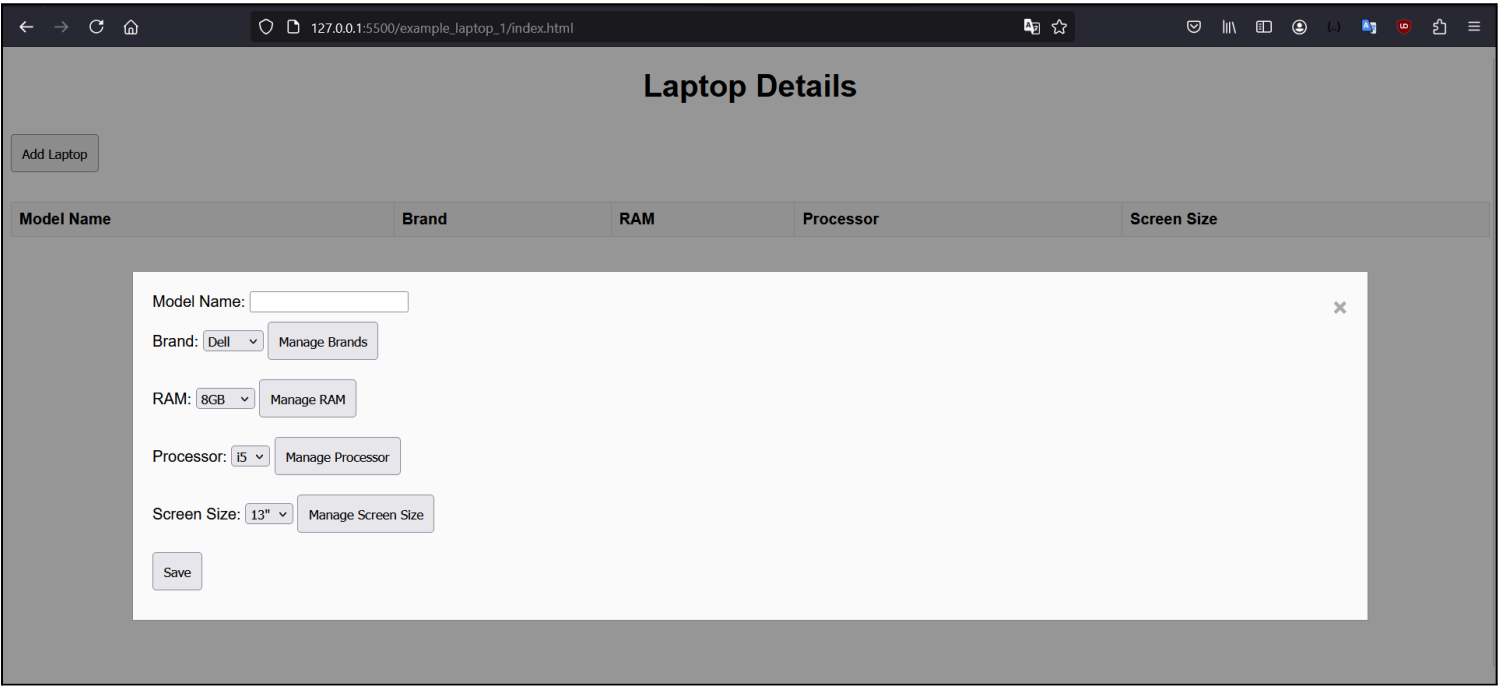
127.0.0.1:5500/example_laptop_1/index.html

Laptop Details

Add Laptop

| Model Name | Brand | RAM | Processor | Screen Size |
|---|---|---|---|---|

Model Name:

Brand: Dell Manage Brands

RAM: 8GB Manage RAM

Processor: i5 Manage Processor

Screen Size: 13" Manage Screen Size

Save

×